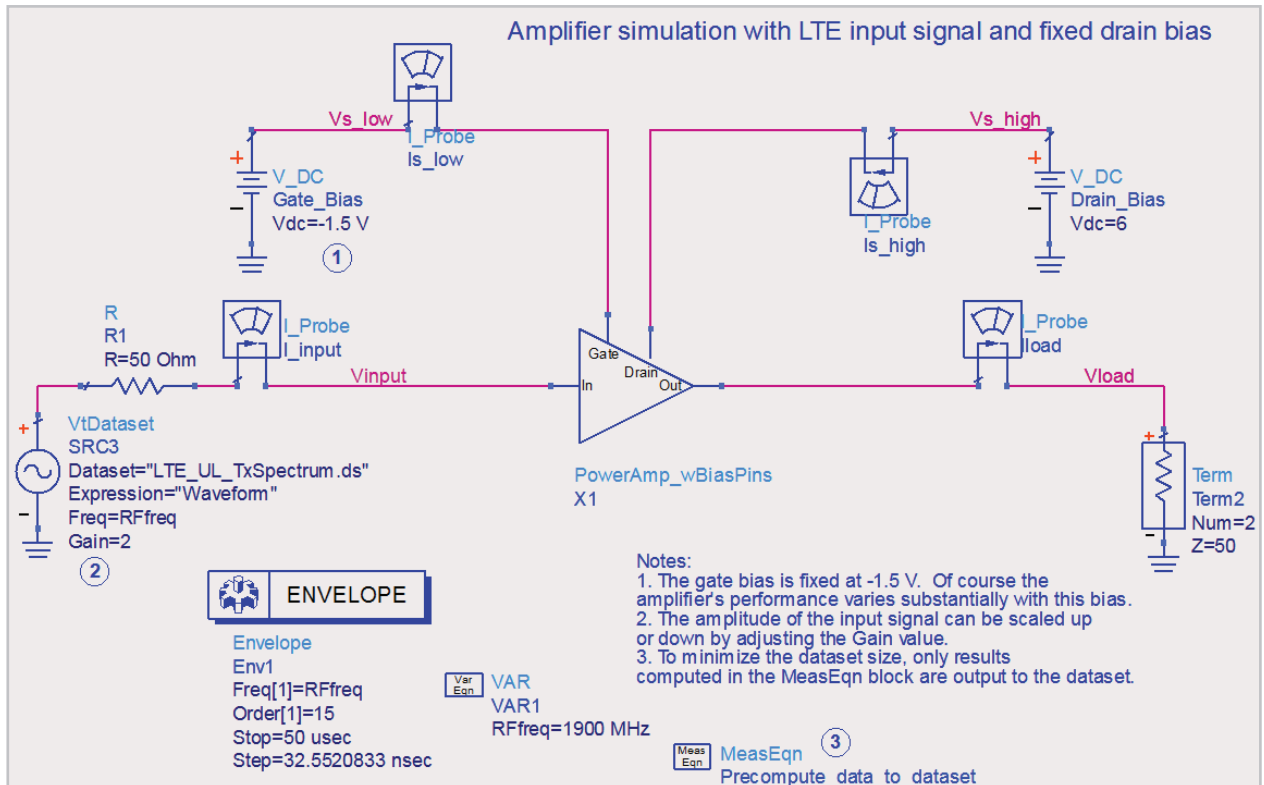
Amplifier simulation with LTE input signal and fixed drain bias

Vs_low
I_Probe
Is_low

V_DC
Gate_Bias
Vdc=-1.5 V
1

Vs_high
I_Probe
Is_high

V_DC
Drain_Bias
Vdc=6

R
R1
R=50 Ohm

I_Probe
I_input

Vinput

Gate
Drain
In
Out

I_Probe
Iload

Vload

VtDataset
SRC3
Dataset="LTE_UL_TxSpectrum.ds"
Expression="Waveform"
Freq=RFfreq
Gain=2
2

PowerAmp_wBiasPins
X1

Term
Term2
Num=2
Z=50

ENVELOPE
Envelope
Env1
Freq[1]=RFfreq
Order[1]=15
Stop=50 usec
Step=32.5520833 nsec

Var Eqn
VAR
VAR1
RFfreq=1900 MHz

Notes:
1. The gate bias is fixed at -1.5 V. Of course the amplifier's performance varies substantially with this bias.
2. The amplitude of the input signal can be scaled up or down by adjusting the Gain value.
3. To minimize the dataset size, only results computed in the MeasEqn block are output to the dataset.

Meas Eqn
MeasEqn
3
Precompute data to dataset